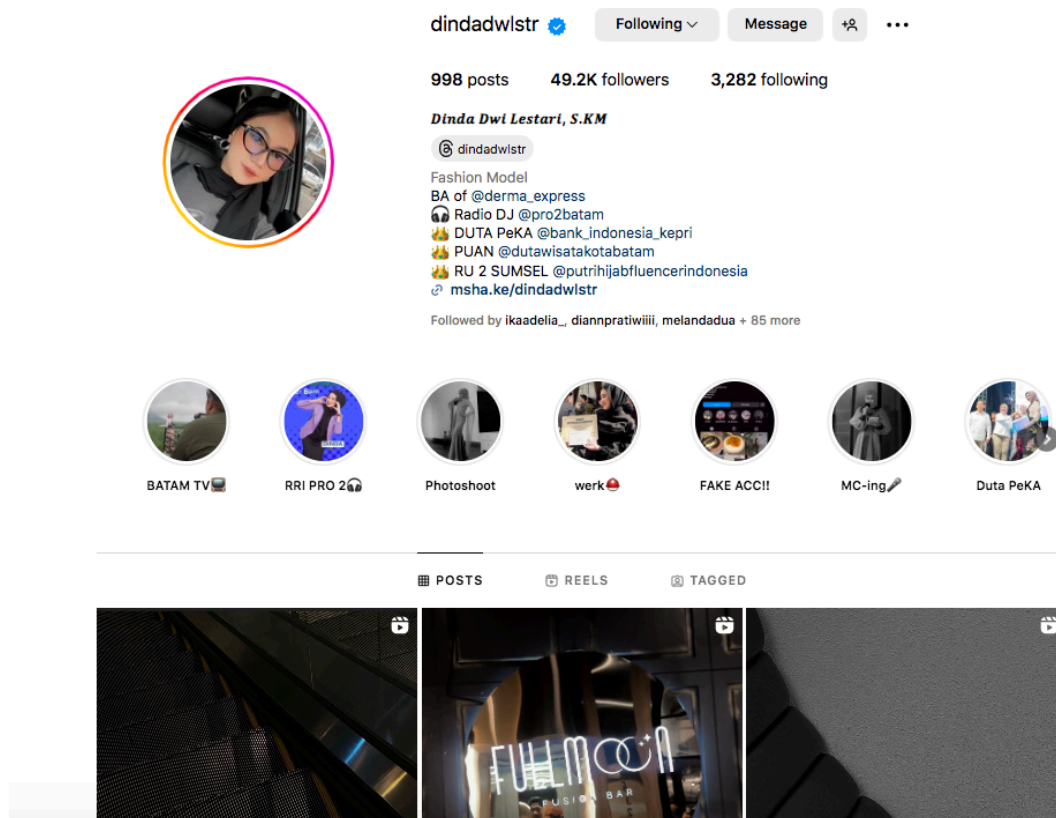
dindadwlstr

Following

Message

998 posts 49.2K followers 3,282 following

Dinda Dwi Lestari, S.KM

dindadwlstr

Fashion Model
BA of @derma_express
🎧 Radio DJ @pro2batam
👑 DUTA PeKA @bank_indonesia_kepri
👑 PUAN @dutawisatakotabatam
👑 RU 2 SUMSEL @putrihijabfluencerindonesia
msha.ke/dindadwlstr

Followed by ikaadelia_, diannpratiwiiii, melandadua + 85 more

BATAM TV📺 RRI PRO 2🎧 Photoshoot werk⛑️ FAKE ACC!! MC-ing🎤 Duta PeKA

POSTS REELS TAGGED

FULLMOON
FUSION BAR